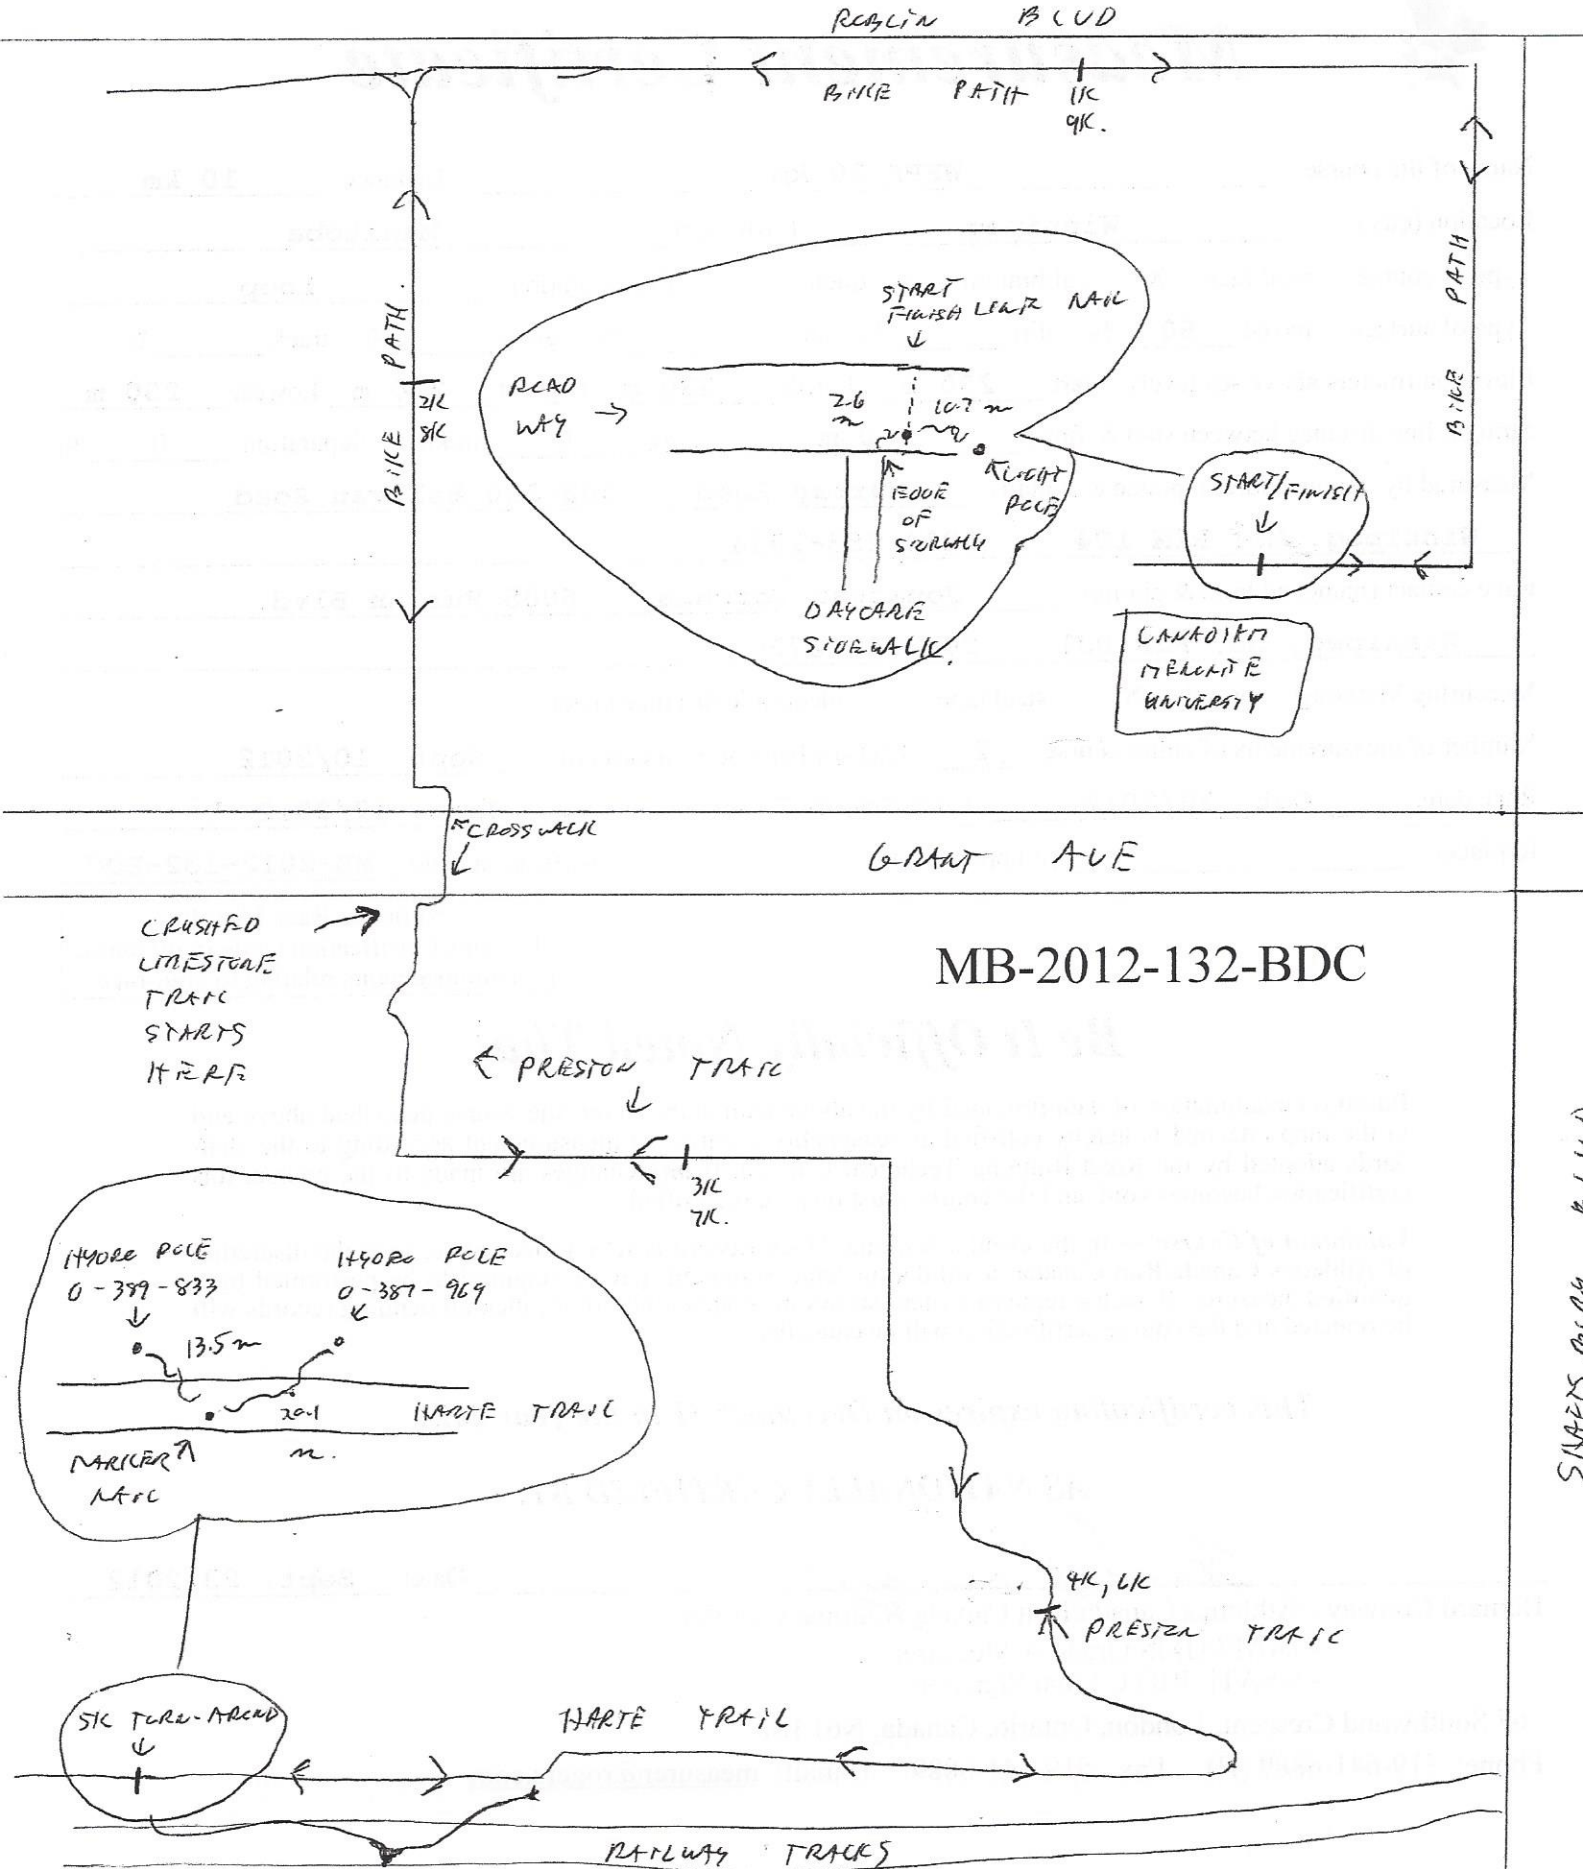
ROBLIN BLVD

BIKE PATH 1K 9K.

BIKE PATH

BIKE PATH 2K 8K

START FINISH LEAF NAIL

ROAD WAY

2.6 m

10.7 m

EDGE OF SIDEWALK

LIGHT POLE

DAYCARE SIDEWALK

START/FINISH

CANADIAN MENNONITE UNIVERSITY

CROSSWALK

GRANT AVE

CRUSHED LIMESTONE TRAIL STARTS HERE

MB-2012-132-BDC

PRESTON TRAIL

3K 7K.

HYDRO POLE 0-389-833

HYDRO POLE 0-387-969

13.5 m

20.1 m.

HARTE TRAIL

MARKER NAIL

4K, 6K

PRESTON TRAIL

5K TURN-AROUND

HARTE TRAIL

RAILWAY TRACKS

STARTS ROBLIN BLVD